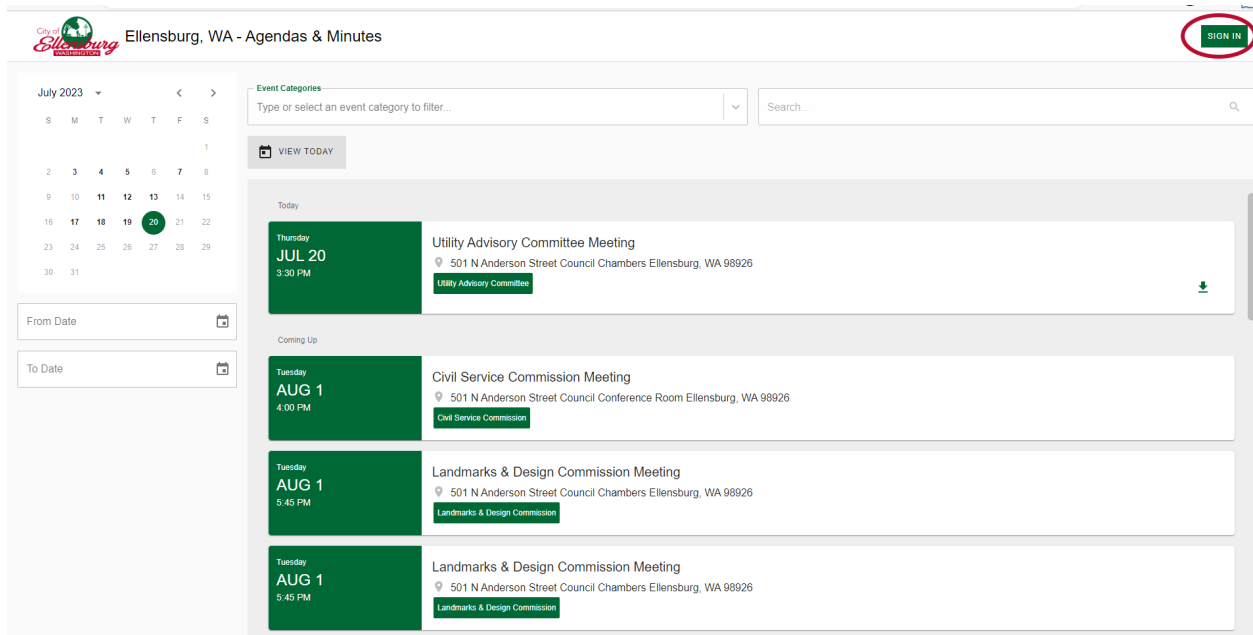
City of Ellensburg WASHINGTON

Ellensburg, WA - Agendas & Minutes

SIGN IN

July 2023

| S | M | T | W | T | F | S |
|---|---|---|---|---|---|---|
| | | | | | | 1 |
| 2 | 3 | 4 | 5 | 6 | 7 | 8 |
| 9 | 10 | 11 | 12 | 13 | 14 | 15 |
| 16 | 17 | 18 | 19 | 20 | 21 | 22 |
| 23 | 24 | 25 | 26 | 27 | 28 | 29 |
| 30 | 31 | | | | | |

From Date

To Date

Event Categories

Type or select an event category to filter...

Search...

VIEW TODAY

Today

Thursday
JUL 20
3:30 PM

Utility Advisory Committee Meeting

501 N Anderson Street Council Chambers Ellensburg, WA 98926

Utility Advisory Committee

Coming Up

Tuesday
AUG 1
4:00 PM

Civil Service Commission Meeting

501 N Anderson Street Council Conference Room Ellensburg, WA 98926

Civil Service Commission

Tuesday
AUG 1
5:45 PM

Landmarks & Design Commission Meeting

501 N Anderson Street Council Chambers Ellensburg, WA 98926

Landmarks & Design Commission

Tuesday
AUG 1
5:45 PM

Landmarks & Design Commission Meeting

501 N Anderson Street Council Chambers Ellensburg, WA 98926

Landmarks & Design Commission